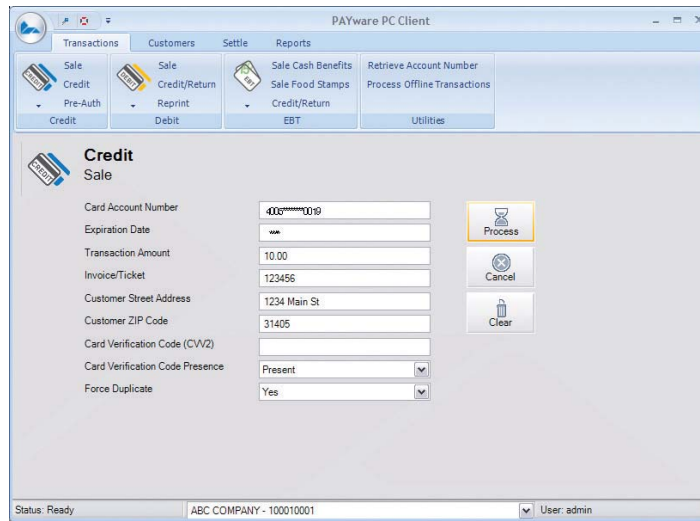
PAYware PC Client

Transactions Customers Settle Reports

Sale
Credit
Pre-Auth
Credit

Sale
Credit/Return
Reprint
Debit

Sale Cash Benefits
Sale Food Stamps
Credit/Return
EBT

Retrieve Account Number
Process Offline Transactions
Utilities

Credit
Sale

Card Account Number 4005*******0019
Expiration Date ****
Transaction Amount 10.00
Invoice/Ticket 123456
Customer Street Address 1234 Main St
Customer ZIP Code 31405
Card Verification Code (CVV2)
Card Verification Code Presence Present
Force Duplicate Yes

Process
Cancel
Clear

Status: Ready ABC COMPANY - 100010001 User: admin